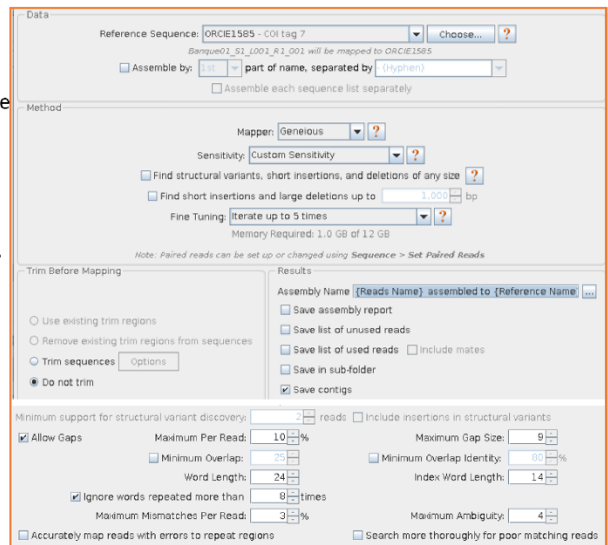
Data

Reference Sequence: ORCIE1585 - COI tag 7 Choose... ?

Banque01_S1_L001_R1_001 will be mapped to ORCIE1585

Assemble by: 1st part of name, separated by - (Hyphen)

Assemble each sequence list separately

Method

Mapper: Geneious ?

Sensitivity: Custom Sensitivity ?

Find structural variants, short insertions, and deletions of any size ?

Find short insertions and large deletions up to 1,000 bp

Fine Tuning: Iterate up to 5 times ?

Memory Required: 1.0 GB of 12 GB

Note: Paired reads can be set up or changed using Sequence > Set Paired Reads

Trim Before Mapping

Use existing trim regions

Remove existing trim regions from sequences

Trim sequences Options

Do not trim

Results

Assembly Name {Reads Name} assembled to {Reference Name} ...

Save assembly report

Save list of unused reads

Save list of used reads Include mates

Save in sub-folder

Save contigs

Minimum support for structural variant discovery: 2 reads Include insertions in structural variants

Allow Gaps

Maximum Per Read: 10 %

Maximum Gap Size: 9

Minimum Overlap: 25

Minimum Overlap Identity: 80 %

Word Length: 24

Index Word Length: 14

Ignore words repeated more than 8 times

Maximum Mismatches Per Read: 3 %

Maximum Ambiguity: 4

Accurately map reads with errors to repeat regions

Search more thoroughly for poor matching reads